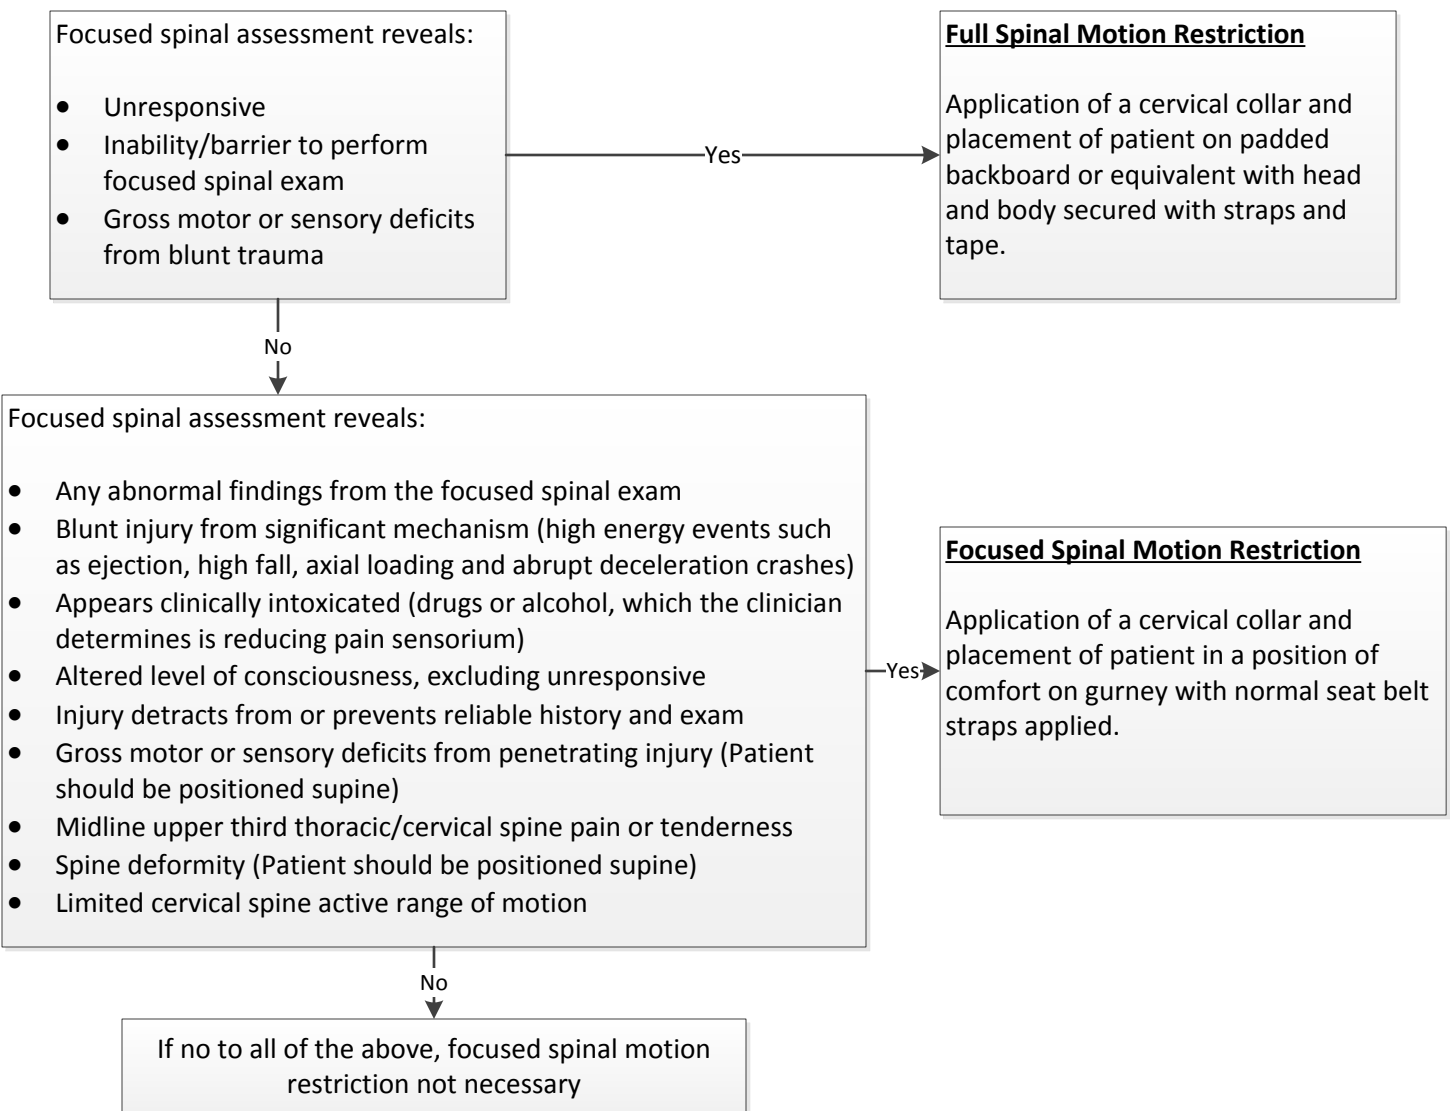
Focused spinal assessment reveals:

- Unresponsive
- Inability/barrier to perform focused spinal exam
- Gross motor or sensory deficits from blunt trauma

Yes

**Full Spinal Motion Restriction**

Application of a cervical collar and placement of patient on padded backboard or equivalent with head and body secured with straps and tape.

No

Focused spinal assessment reveals:

- Any abnormal findings from the focused spinal exam
- Blunt injury from significant mechanism (high energy events such as ejection, high fall, axial loading and abrupt deceleration crashes)
- Appears clinically intoxicated (drugs or alcohol, which the clinician determines is reducing pain sensorium)
- Altered level of consciousness, excluding unresponsive
- Injury detracts from or prevents reliable history and exam
- Gross motor or sensory deficits from penetrating injury (Patient should be positioned supine)
- Midline upper third thoracic/cervical spine pain or tenderness
- Spine deformity (Patient should be positioned supine)
- Limited cervical spine active range of motion

Yes

**Focused Spinal Motion Restriction**

Application of a cervical collar and placement of patient in a position of comfort on gurney with normal seat belt straps applied.

No

If no to all of the above, focused spinal motion restriction not necessary